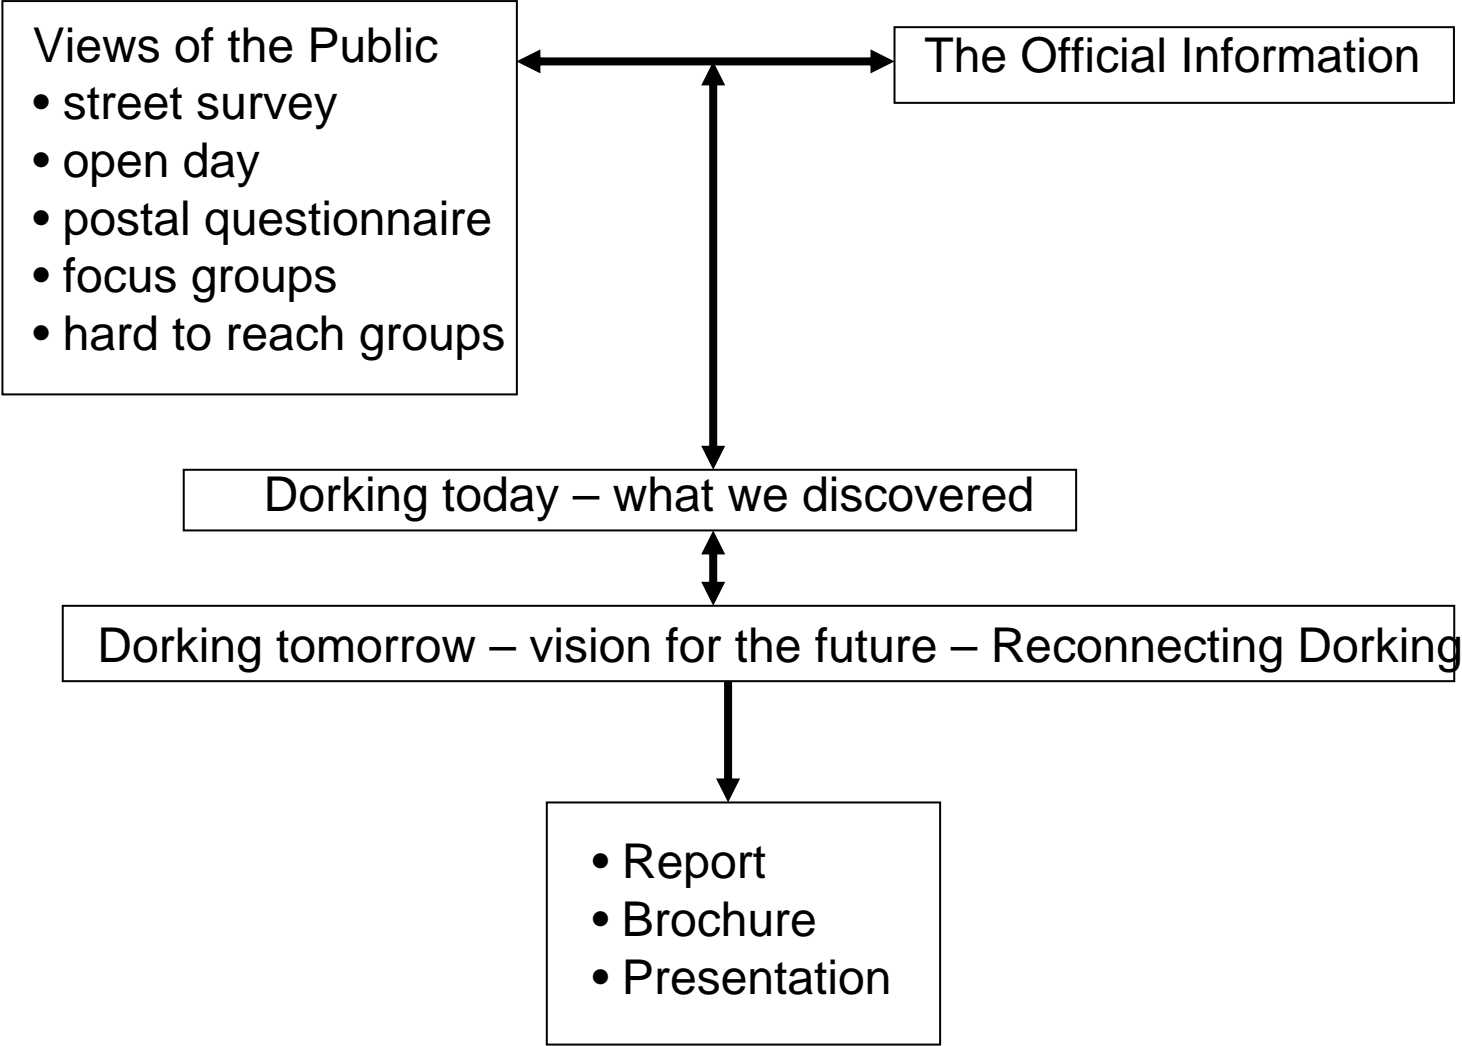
Views of the Public
• street survey
• open day
• postal questionnaire
• focus groups
• hard to reach groups

The Official Information

Dorking today – what we discovered

Dorking tomorrow – vision for the future – Reconnecting Dorking

• Report
• Brochure
• Presentation